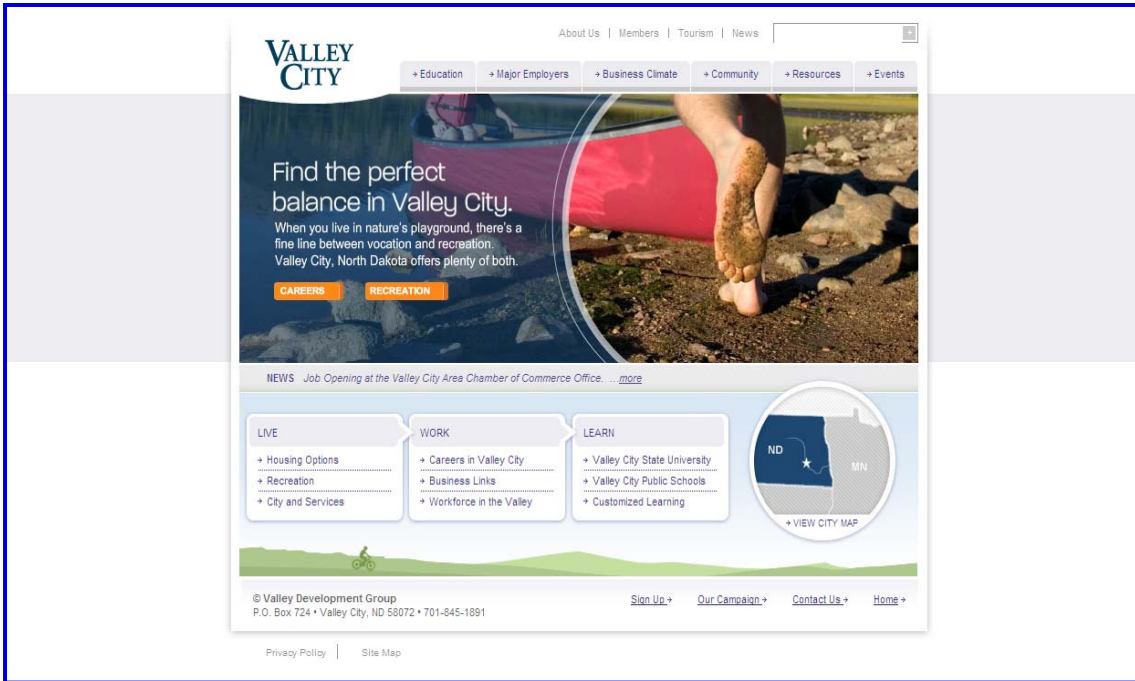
VALLEY CITY

About Us | Members | Tourism | News

→ Education → Major Employers → Business Climate → Community → Resources → Events

Find the perfect balance in Valley City.

When you live in nature's playground, there's a fine line between vocation and recreation. Valley City, North Dakota offers plenty of both.

CAREERS RECREATION

NEWS Job Opening at the Valley City Area Chamber of Commerce Office. ...more

LIVE
→ Housing Options
→ Recreation
→ City and Services

WORK
→ Careers in Valley City
→ Business Links
→ Workforce in the Valley

LEARN
→ Valley City State University
→ Valley City Public Schools
→ Customized Learning

ND MN
→ VIEW CITY MAP

© Valley Development Group
P.O. Box 724 • Valley City, ND 58072 • 701-845-1891

Sign Up → Our Campaign → Contact Us → Home →

Privacy Policy | Site Map